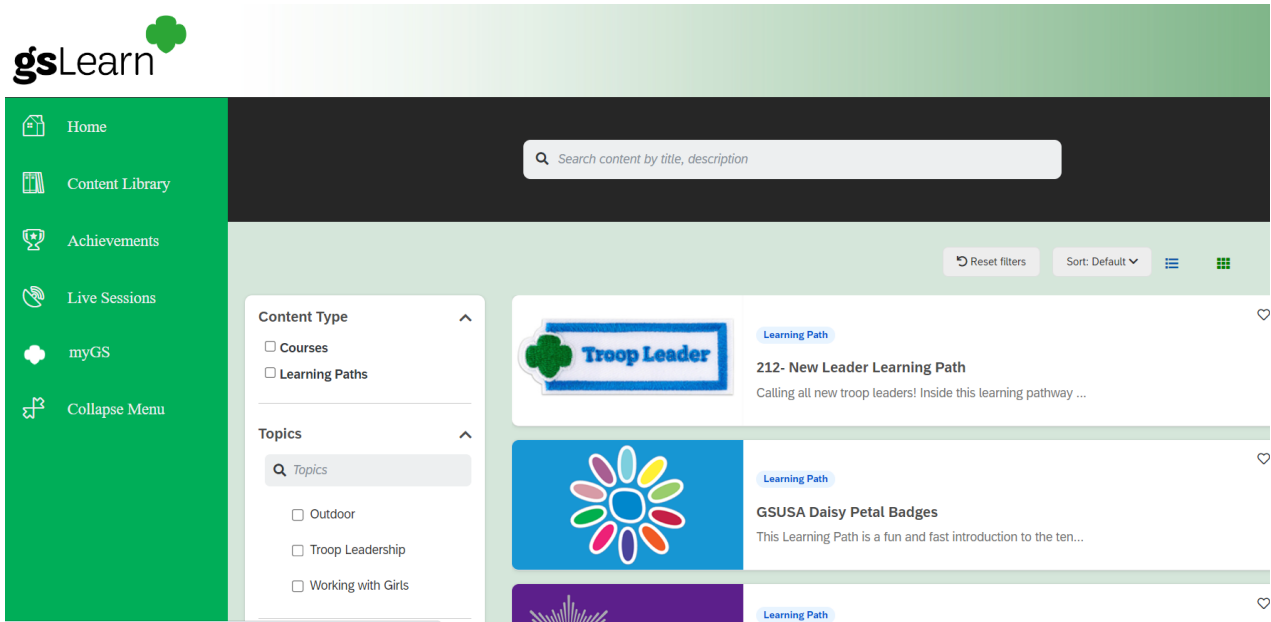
gsLearn

Home
Content Library
Achievements
Live Sessions
myGS
Collapse Menu

Search content by title, description

Reset filters
Sort: Default

Content Type
☐ Courses
☐ Learning Paths

Topics
Topics
☐ Outdoor
☐ Troop Leadership
☐ Working with Girls

Troop Leader
Learning Path
212- New Leader Learning Path
Calling all new troop leaders! Inside this learning pathway ...

Learning Path
GSUSA Daisy Petal Badges
This Learning Path is a fun and fast introduction to the ten...

Learning Path